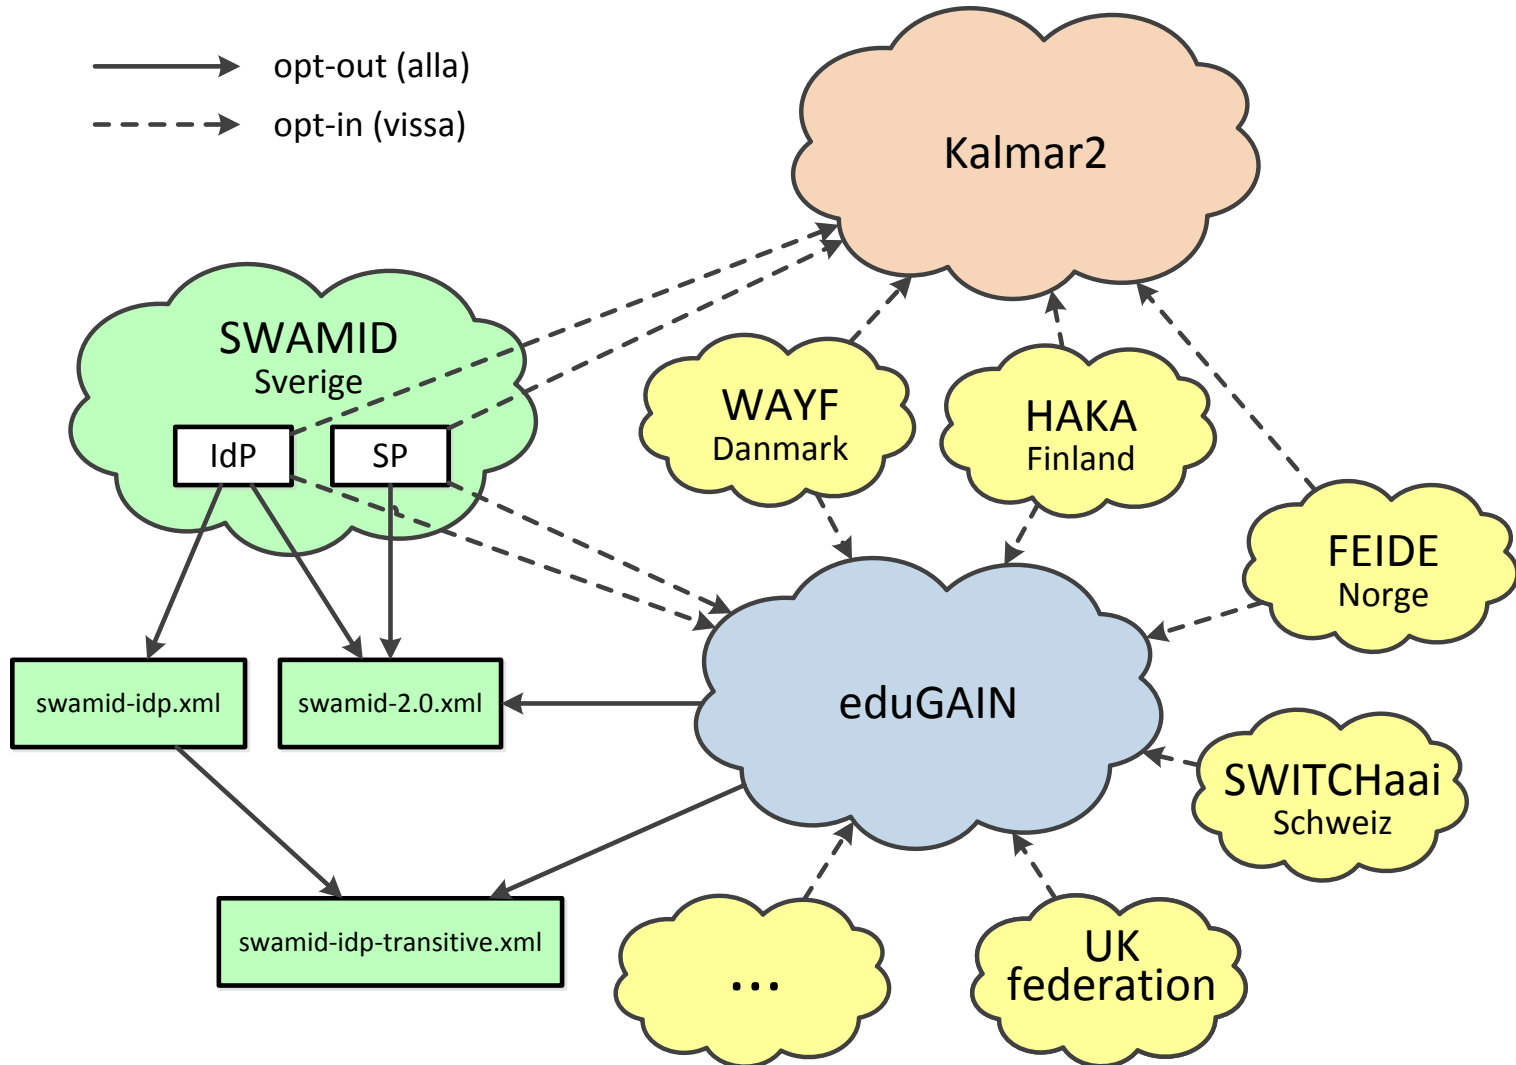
opt-out (alla)
opt-in (vissa)

Kalmar2

SWAMID
Sverige

IdP
SP

WAYF
Danmark

HAKA
Finland

FEIDE
Norge

eduGAIN

swamid-idp.xml
swamid-2.0.xml

SWITCHaai
Schweiz

swamid-idp-transitive.xml

...

UK
federation